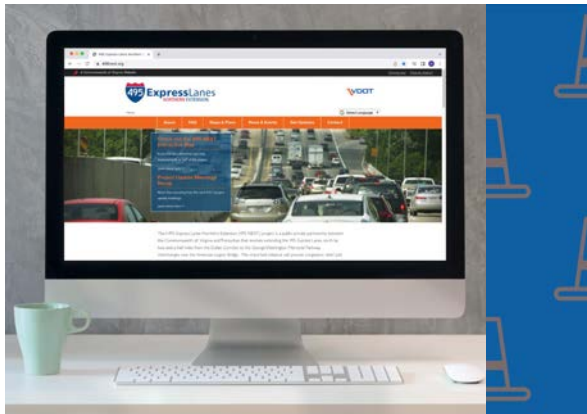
495 ExpressLanes
NORTHERN EXTENSION

VDOT

Select Language

Home | FAQ | Maps & Plans | News & Events | Get Updates | Contact

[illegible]

Project Update Meetings Recap

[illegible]

The I-495 Express Lanes Northern Extension (495 NEXT) project is a public-private partnership between the Commonwealth of Virginia and Transurban that involves extending the 495 Express Lanes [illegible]